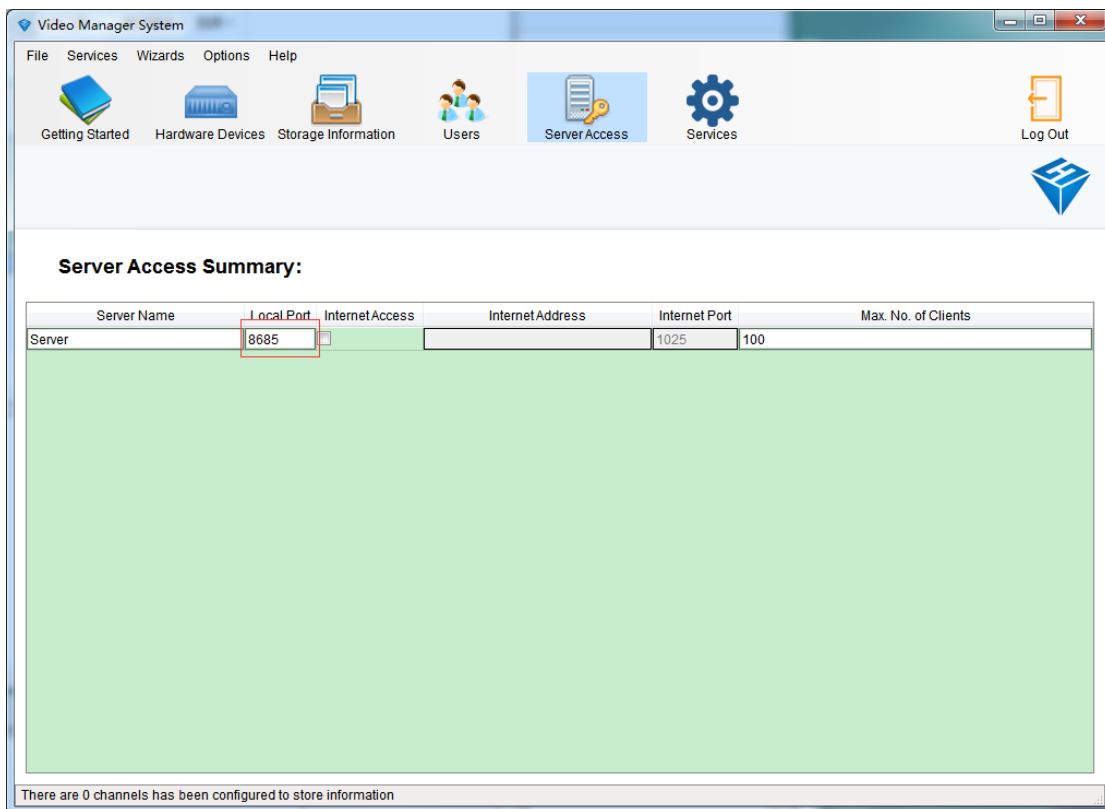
Video Manager System

File Services Wizards Options Help

Getting Started Hardware Devices Storage Information Users Server Access Services Log Out

Server Access Summary:

| Server Name | Local Port | Internet Access | Internet Address | Internet Port | Max. No. of Clients |
|---|---|---|---|---|---|
| Server | 8685 | | | 1025 | 100 |

There are 0 channels has been configured to store information